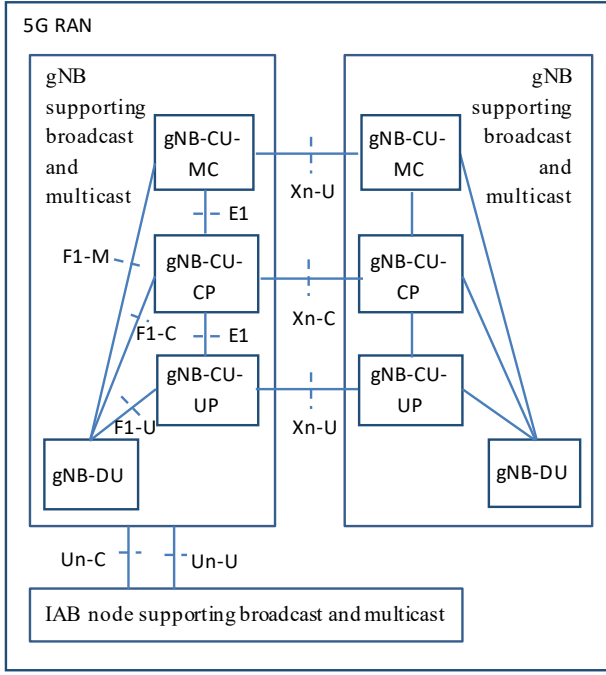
5G RAN

gNB supporting broadcast and multicast

gNB-CU-MC

E1

F1-M

gNB-CU-CP

F1-C

E1

gNB-CU-UP

F1-U

gNB-DU

Xn-U

Xn-C

Xn-U

gNB supporting broadcast and multicast

gNB-CU-MC

gNB-CU-CP

gNB-CU-UP

gNB-DU

Un-C

Un-U

IAB node supporting broadcast and multicast